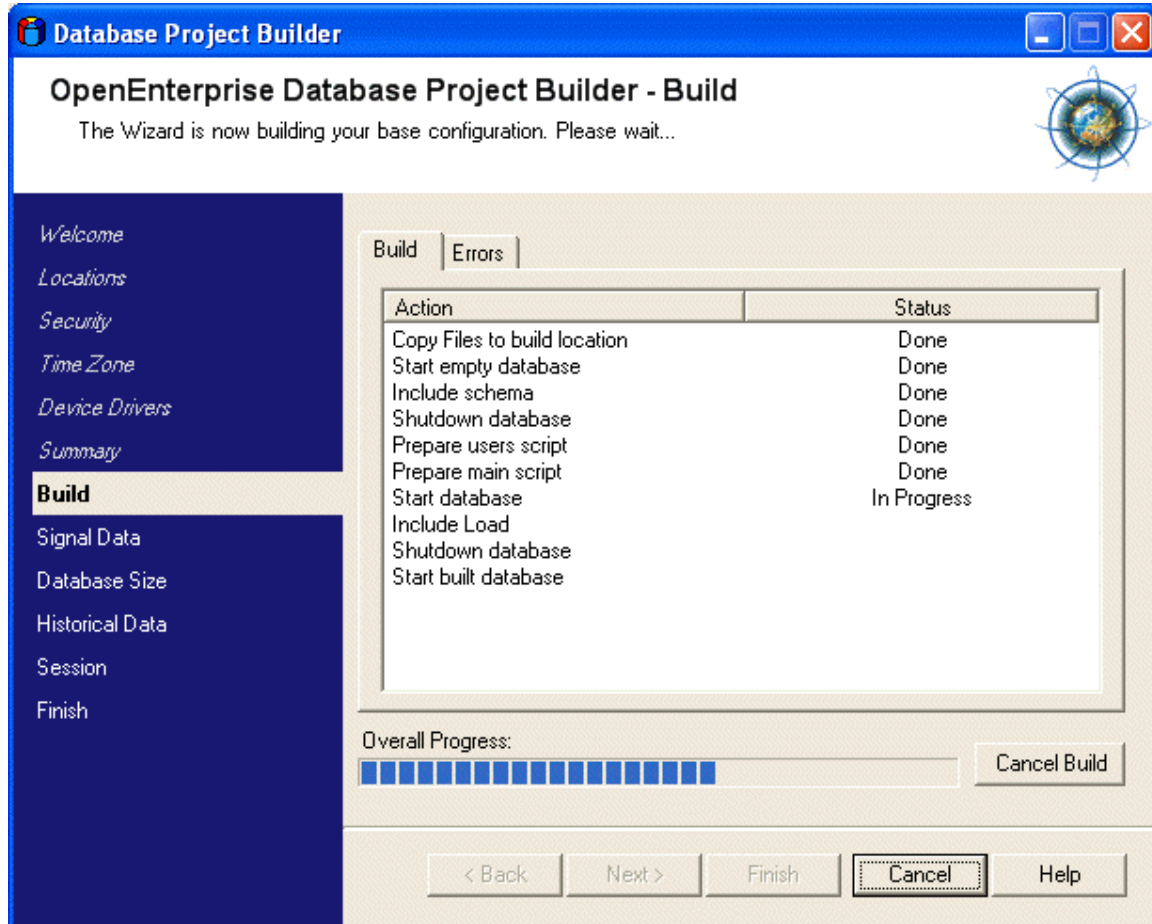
Database Project Builder

OpenEnterprise Database Project Builder - Build

The Wizard is now building your base configuration. Please wait...

Welcome
Locations
Security
Time Zone
Device Drivers
Summary
Build
Signal Data
Database Size
Historical Data
Session
Finish

Build | Errors

| Action | Status |
|---|---|
| Copy Files to build location | Done |
| Start empty database | Done |
| Include schema | Done |
| Shutdown database | Done |
| Prepare users script | Done |
| Prepare main script | Done |
| Start database | In Progress |
| Include Load | |
| Shutdown database | |
| Start built database | |

Overall Progress:

Cancel Build

< Back | Next > | Finish | Cancel | Help